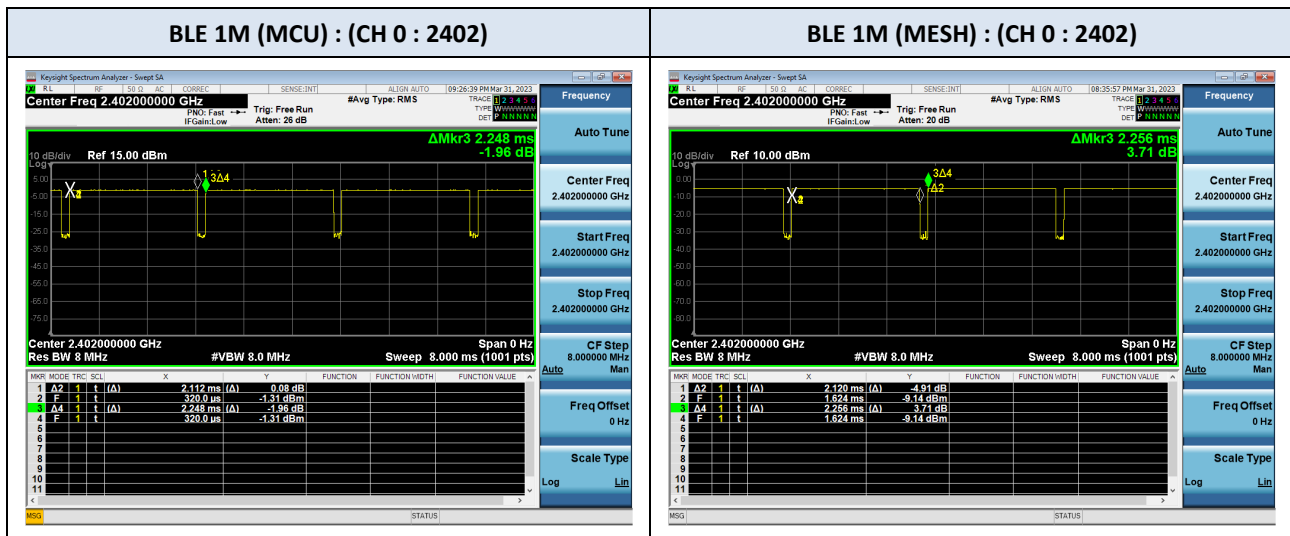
| BLE 1M (MCU) : (CH 0 : 2402) | BLE 1M (MESH) : (CH 0 : 2402) |
|---|---|

Keysight Spectrum Analyzer - Swept SA
RL RF 50 Ω AC CORREC SENSE:INT ALIGN AUTO 09:26:39 PM Mar 31, 2023
Center Freq 2.402000000 GHz
PNO: Fast IFGain:Low
Trig: Free Run
Atten: 26 dB
#Avg Type: RMS
TRACE 1 2 3 4 5 6
TYPE WWWWWW
DET P NNNNN
Frequency
ΔMkr3 2.248 ms
-1.96 dB
10 dB/div Ref 15.00 dBm
Log
5.00
-5.00
-15.0
-25.0
-35.0
-45.0
-55.0
-65.0
-75.0
X 2
1 3Δ4
Center 2.402000000 GHz
Res BW 8 MHz
#VBW 8.0 MHz
Span 0 Hz
Sweep 8.000 ms (1001 pts)

| MKR | MODE | TRC | SCL | X | | Y | FUNCTION | FUNCTION WIDTH | FUNCTION VALUE |
|---|---|---|---|---|---|---|---|---|---|
| 1 | Δ2 | 1 | t | (Δ) 2.112 ms | (Δ) | 0.08 dB | | | |
| 2 | F | 1 | t | 320.0 µs | | -1.31 dBm | | | |
| 3 | Δ4 | 1 | t | (Δ) 2.248 ms | (Δ) | -1.96 dB | | | |
| 4 | F | 1 | t | 320.0 µs | | -1.31 dBm | | | |
| 5 | | | | | | | | | |
| 6 | | | | | | | | | |
| 7 | | | | | | | | | |
| 8 | | | | | | | | | |
| 9 | | | | | | | | | |
| 10 | | | | | | | | | |
| 11 | | | | | | | | | |

Auto Tune
Center Freq 2.402000000 GHz
Start Freq 2.402000000 GHz
Stop Freq 2.402000000 GHz
CF Step 8.000000 MHz
Auto Man
Freq Offset 0 Hz
Scale Type
Log Lin
MSG
STATUS

Keysight Spectrum Analyzer - Swept SA
RL RF 50 Ω AC CORREC SENSE:INT ALIGN AUTO 08:35:57 PM Mar 31, 2023
Center Freq 2.402000000 GHz
PNO: Fast IFGain:Low
Trig: Free Run
Atten: 20 dB
#Avg Type: RMS
TRACE 1 2 3 4 5 6
TYPE WWWWWW
DET P NNNNN
Frequency
ΔMkr3 2.256 ms
3.71 dB
10 dB/div Ref 10.00 dBm
Log
0.00
-10.0
-20.0
-30.0
-40.0
-50.0
-60.0
-70.0
-80.0
X 2
3Δ4
Δ2
Center 2.402000000 GHz
Res BW 8 MHz
#VBW 8.0 MHz
Span 0 Hz
Sweep 8.000 ms (1001 pts)

| MKR | MODE | TRC | SCL | X | | Y | FUNCTION | FUNCTION WIDTH | FUNCTION VALUE |
|---|---|---|---|---|---|---|---|---|---|
| 1 | Δ2 | 1 | t | (Δ) 2.120 ms | (Δ) | -4.91 dB | | | |
| 2 | F | 1 | t | 1.624 ms | | -9.14 dBm | | | |
| 3 | Δ4 | 1 | t | (Δ) 2.256 ms | (Δ) | 3.71 dB | | | |
| 4 | F | 1 | t | 1.624 ms | | -9.14 dBm | | | |
| 5 | | | | | | | | | |
| 6 | | | | | | | | | |
| 7 | | | | | | | | | |
| 8 | | | | | | | | | |
| 9 | | | | | | | | | |
| 10 | | | | | | | | | |
| 11 | | | | | | | | | |

Auto Tune
Center Freq 2.402000000 GHz
Start Freq 2.402000000 GHz
Stop Freq 2.402000000 GHz
CF Step 8.000000 MHz
Auto Man
Freq Offset 0 Hz
Scale Type
Log Lin
MSG
STATUS